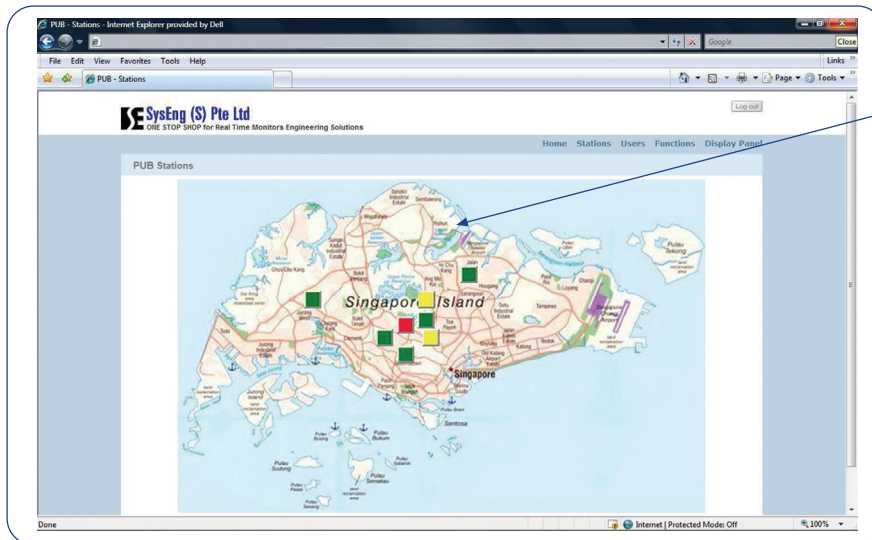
PUB - Stations - Internet Explorer provided by Dell

Google

Close

File Edit View Favorites Tools Help

Links »

PUB - Stations

Page ▾ Tools ▾

SysEng (S) Pte Ltd
ONE STOP SHOP for Real Time Monitors Engineering Solutions

Log out

Home Stations Users Functions Display Panel

PUB Stations

Singapore Island

Singapore

Sentosa

Woodlands

Jurong

Tampines

Changi

Pulau Ubin

Pulau Tekong

Jurong Island

Pulau Bukom

Pulau Semakau

Pulau Sudong

Done

Internet | Protected Mode: Off

100%